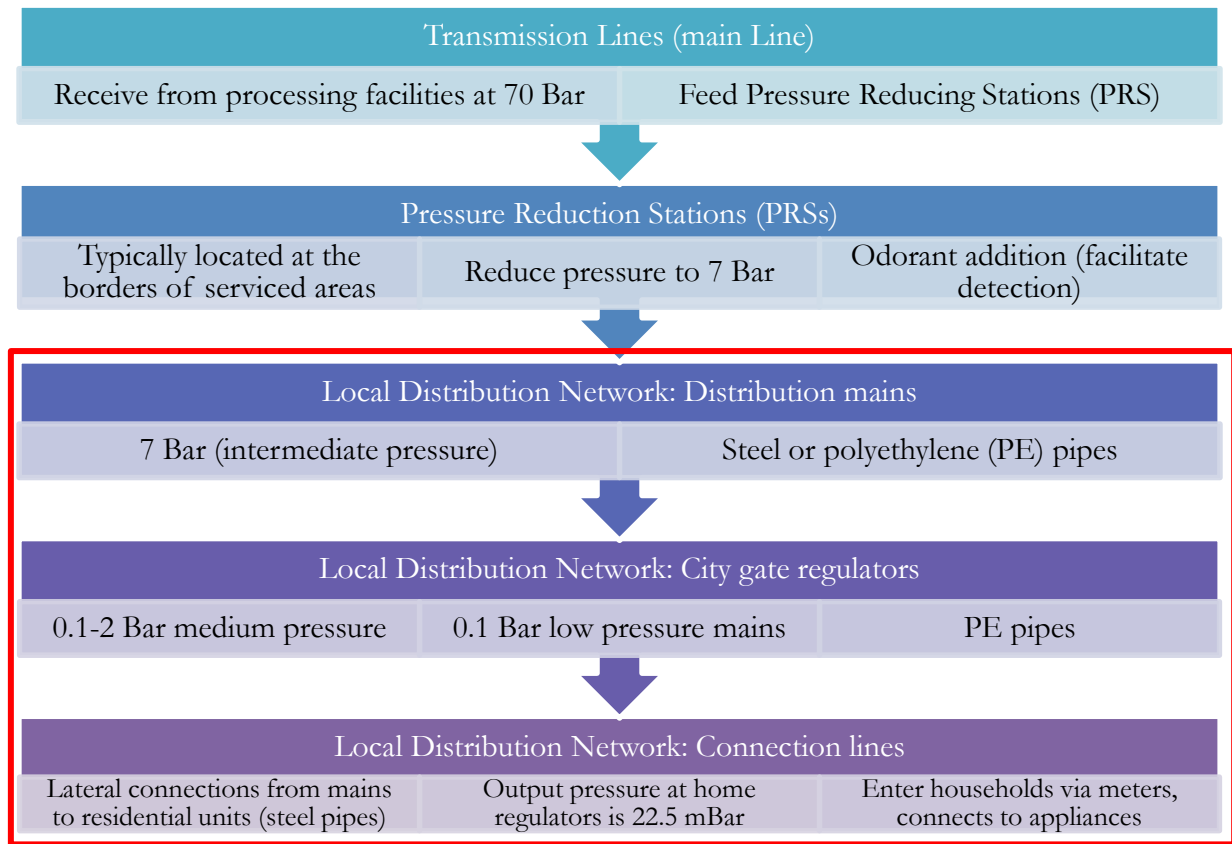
Transmission Lines (main Line)

Receive from processing facilities at 70 Bar

Feed Pressure Reducing Stations (PRS)

Pressure Reduction Stations (PRSs)

Typically located at the borders of serviced areas

Reduce pressure to 7 Bar

Odorant addition (facilitate detection)

Local Distribution Network: Distribution mains

7 Bar (intermediate pressure)

Steel or polyethylene (PE) pipes

Local Distribution Network: City gate regulators

0.1-2 Bar medium pressure

0.1 Bar low pressure mains

PE pipes

Local Distribution Network: Connection lines

Lateral connections from mains to residential units (steel pipes)

Output pressure at home regulators is 22.5 mBar

Enter households via meters, connects to appliances